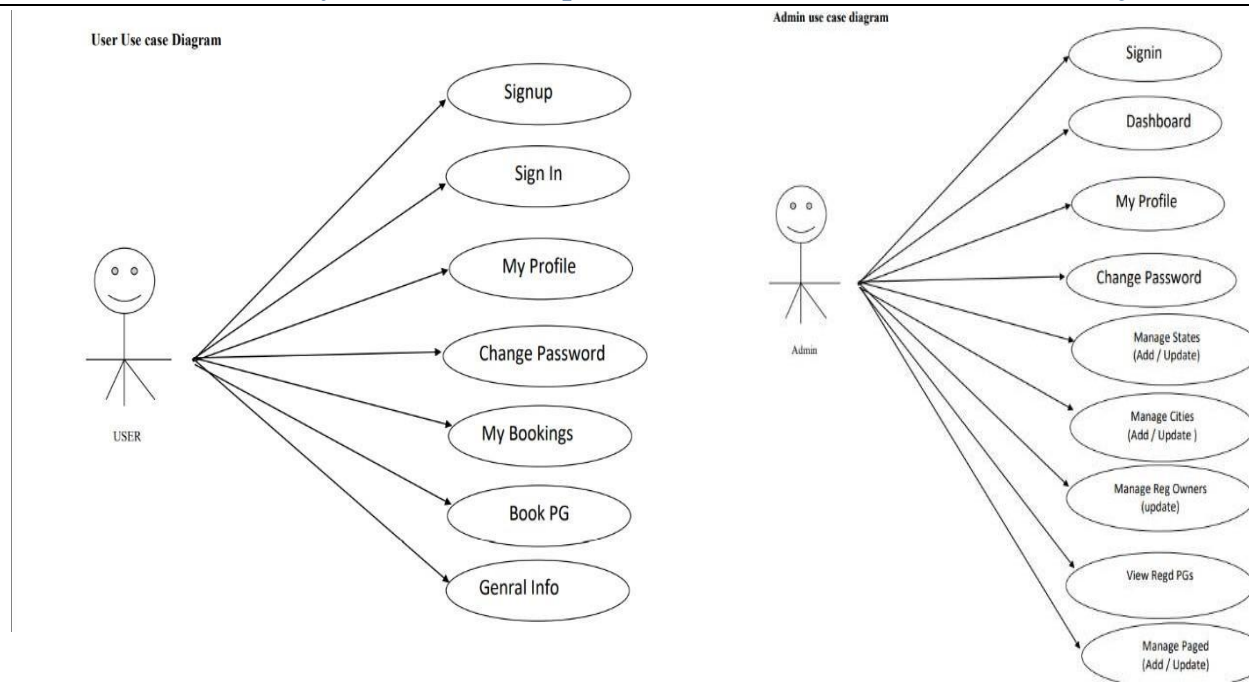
User Use case Diagram

Signup

Sign In

My Profile

Change Password

My Bookings

Book PG

Genral Info

USER

Admin use case diagram

Signin

Dashboard

My Profile

Change Password

Manage States (Add / Update)

Manage Cities (Add / Update )

Manage Reg Owners (update)

View Regd PGs

Manage Paged (Add / Update)

Admin